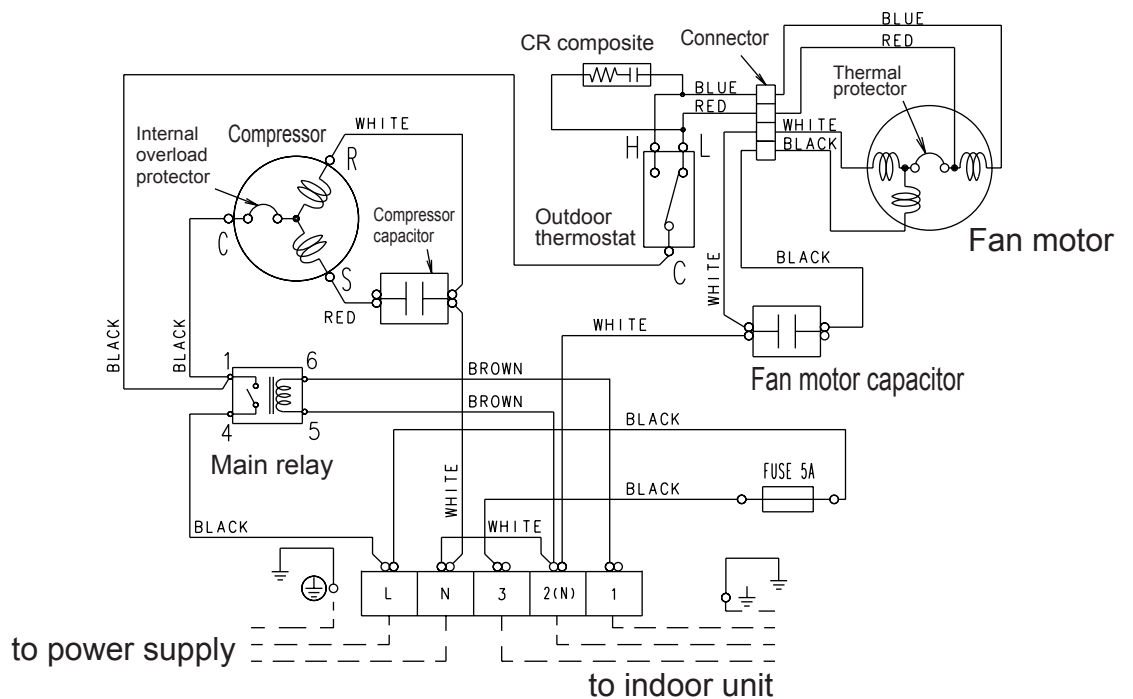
BLUE
RED
CR composite
Connector
BLUE
RED
Thermal protector
WHITE
BLACK
WHITE
Internal overload protector
Compressor
R
H
L
C
Compressor capacitor
S
Outdoor thermostat
C
Fan motor
WHITE
BLACK
RED
WHITE
BLACK
BLACK
1
6
BROWN
Fan motor capacitor
BROWN
BLACK
4
5
Main relay
WHITE
FUSE 5A
BLACK
BLACK
WHITE
L
N
3
2(N)
1
to power supply
to indoor unit